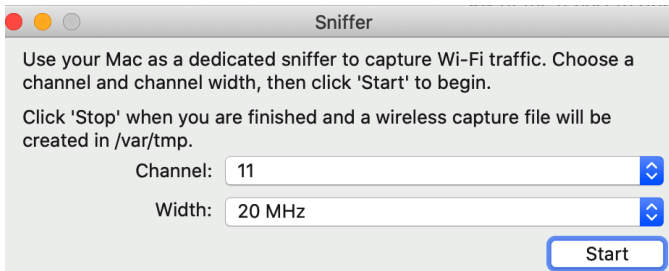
Sniffer

Use your Mac as a dedicated sniffer to capture Wi-Fi traffic. Choose a channel and channel width, then click 'Start' to begin.

Click 'Stop' when you are finished and a wireless capture file will be created in /var/tmp.

Channel: 11

Width: 20 MHz

Start